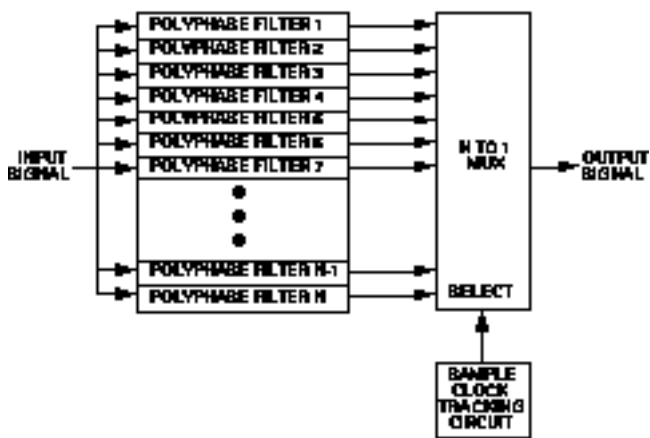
INPUT SIGNAL

POLYPHASE FILTER 1
POLYPHASE FILTER 2
POLYPHASE FILTER 3
POLYPHASE FILTER 4
POLYPHASE FILTER 5
POLYPHASE FILTER 6
POLYPHASE FILTER 7
POLYPHASE FILTER N-1
POLYPHASE FILTER N

N TO 1 MUX

SELECT

OUTPUT SIGNAL

SAMPLE CLOCK TRACKING CIRCUIT